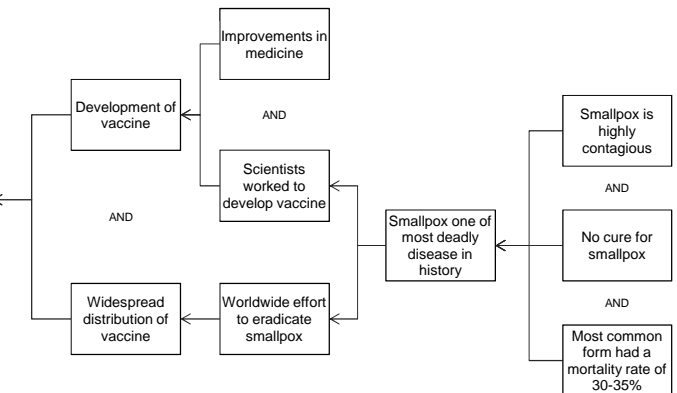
Improvements in medicine

Development of vaccine

AND

Smallpox is highly contagious

Scientists worked to develop vaccine

AND

AND

Smallpox one of most deadly disease in history

No cure for smallpox

Widespread distribution of vaccine

Worldwide effort to eradicate smallpox

AND

Most common form had a mortality rate of 30-35%